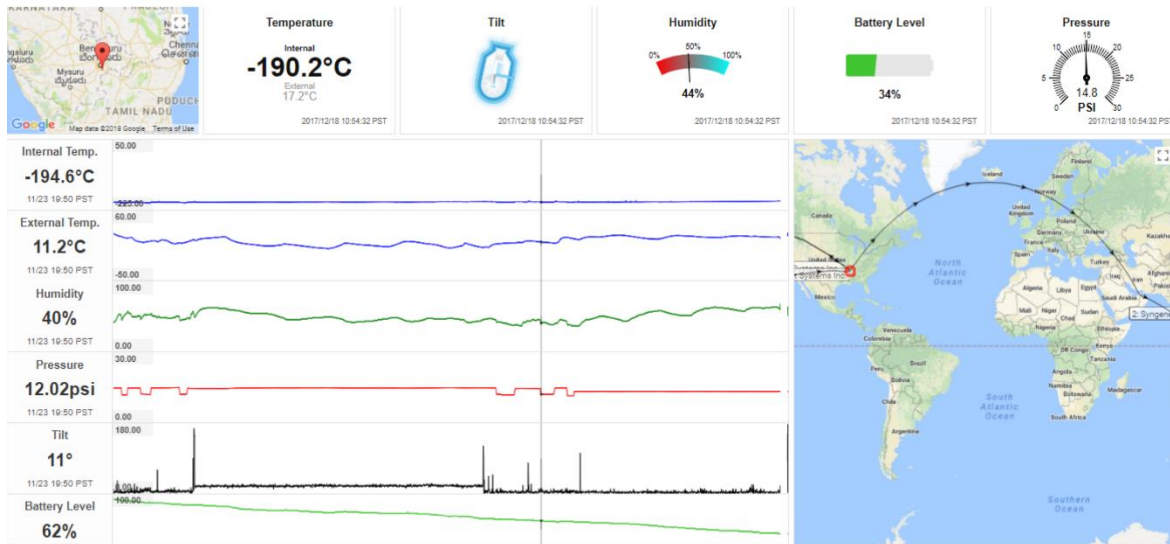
KARNATAKA
Bengaluru
Chennai
Mysuru
TAMIL NADU
PUDUCH
Google Map data ©2018 Google Terms of Use

Temperature
Internal
-190.2°C
External
17.2°C
2017/12/18 10:54:32 PST

Tilt
2017/12/18 10:54:32 PST

Humidity
0% 50% 100%
44%
2017/12/18 10:54:32 PST

Battery Level
34%
2017/12/18 10:54:32 PST

Pressure
0 5 10 15 20 25 30
14.8
PSI
2017/12/18 10:54:32 PST

Internal Temp.
-194.6°C
11/23 19:50 PST
50.00
-223.00

External Temp.
11.2°C
11/23 19:50 PST
60.00
-50.00

Humidity
40%
11/23 19:50 PST
100.00
0.00

Pressure
12.02psi
11/23 19:50 PST
30.00
0.00

Tilt
11°
11/23 19:50 PST
180.00
0.00

Battery Level
62%
100.00

Canada
United States
Systems Inc
Mexico
North Atlantic Ocean
Iceland
Finland
Sweden
Norway
United Kingdom
Germany
Poland
France
Ukraine
Spain
Kazakhstan
Turkey
Iraq
Iran
Afghanis
Algeria
Libya
Egypt
Saudi Arabia
Mali
Niger
Sudan
Chad
Nigeria
Ethiopia
Kenya
DR Congo
Tanzania
Angola
Namibia
Botswana
Madagascar
South Africa
Venezuela
Colombia
Peru
Brazil
Bolivia
Chile
Argentina
South Atlantic Ocean
Southern Ocean
2: Syngene